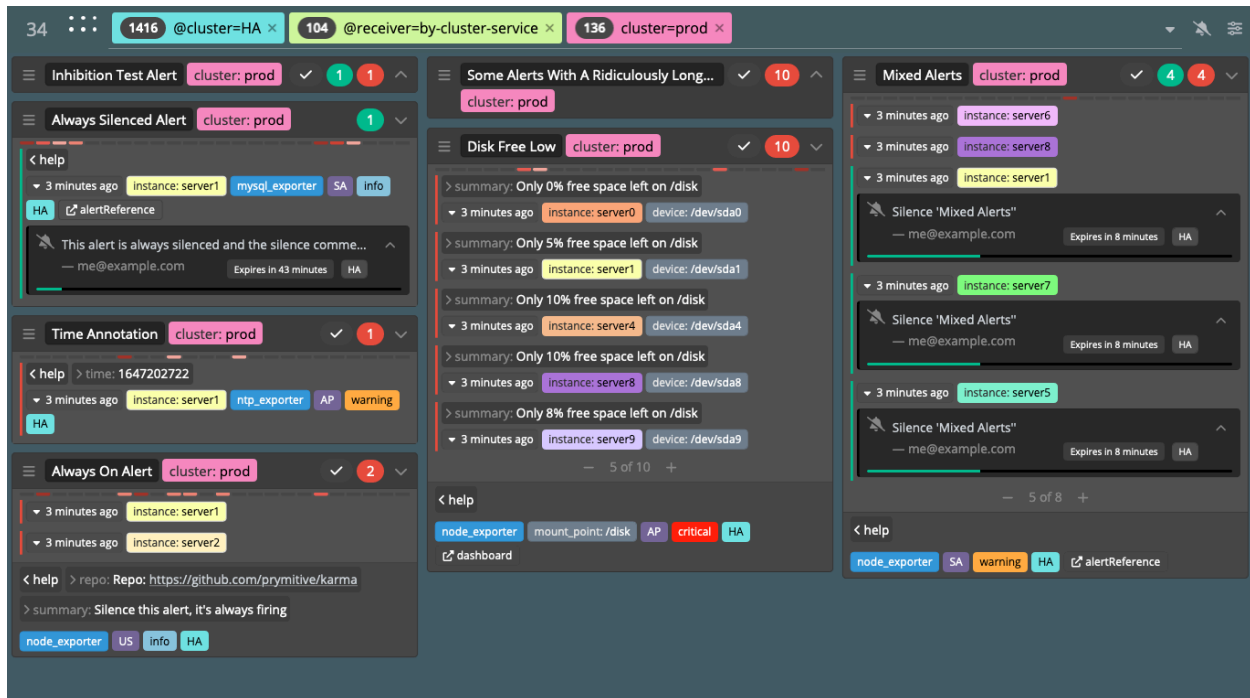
34 1416 @cluster=HA × 104 @receiver=by-cluster-service × 136 cluster=prod ×

Inhibition Test Alert cluster: prod 1 1

Always Silenced Alert cluster: prod 1

help
3 minutes ago instance: server1 mysql_exporter SA info HA alertReference

This alert is always silenced and the silence comme...
— me@example.com Expires in 43 minutes HA

Time Annotation cluster: prod 1

help time: 1647202722
3 minutes ago instance: server1 ntp_exporter AP warning HA

Always On Alert cluster: prod 2

3 minutes ago instance: server1
3 minutes ago instance: server2

help repo: Repo: https://github.com/prymitive/karma
summary: Silence this alert, it's always firing
node_exporter US info HA

Some Alerts With A Ridiculously Long... 10
cluster: prod

Disk Free Low cluster: prod 10

summary: Only 0% free space left on /disk
3 minutes ago instance: server0 device: /dev/sda0
summary: Only 5% free space left on /disk
3 minutes ago instance: server1 device: /dev/sda1
summary: Only 10% free space left on /disk
3 minutes ago instance: server4 device: /dev/sda4
summary: Only 10% free space left on /disk
3 minutes ago instance: server8 device: /dev/sda8
summary: Only 8% free space left on /disk
3 minutes ago instance: server9 device: /dev/sda9
— 5 of 10 +

help
node_exporter mount_point: /disk AP critical HA dashboard

Mixed Alerts cluster: prod 4 4

3 minutes ago instance: server6
3 minutes ago instance: server8
3 minutes ago instance: server1
Silence 'Mixed Alerts'
— me@example.com Expires in 8 minutes HA
3 minutes ago instance: server7
Silence 'Mixed Alerts'
— me@example.com Expires in 8 minutes HA
3 minutes ago instance: server5
Silence 'Mixed Alerts'
— me@example.com Expires in 8 minutes HA
— 5 of 8 +

help
node_exporter SA warning HA alertReference